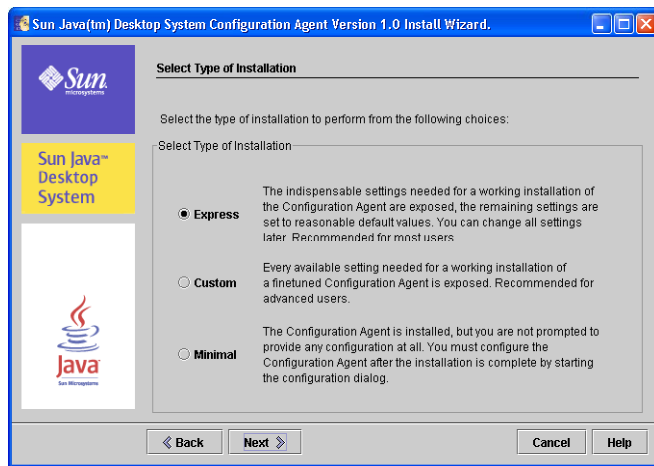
Sun Java(tm) Desktop System Configuration Agent Version 1.0 Install Wizard.

Sun microsystems

Sun Java™ Desktop System

Java Sun Microsystems

Select Type of Installation

Select the type of installation to perform from the following choices:

Select Type of Installation

Express

The indispensable settings needed for a working installation of the Configuration Agent are exposed, the remaining settings are set to reasonable default values. You can change all settings later. Recommended for most users.

Custom

Every available setting needed for a working installation of a finetuned Configuration Agent is exposed. Recommended for advanced users.

Minimal

The Configuration Agent is installed, but you are not prompted to provide any configuration at all. You must configure the Configuration Agent after the installation is complete by starting the configuration dialog.

Back

Next

Cancel

Help